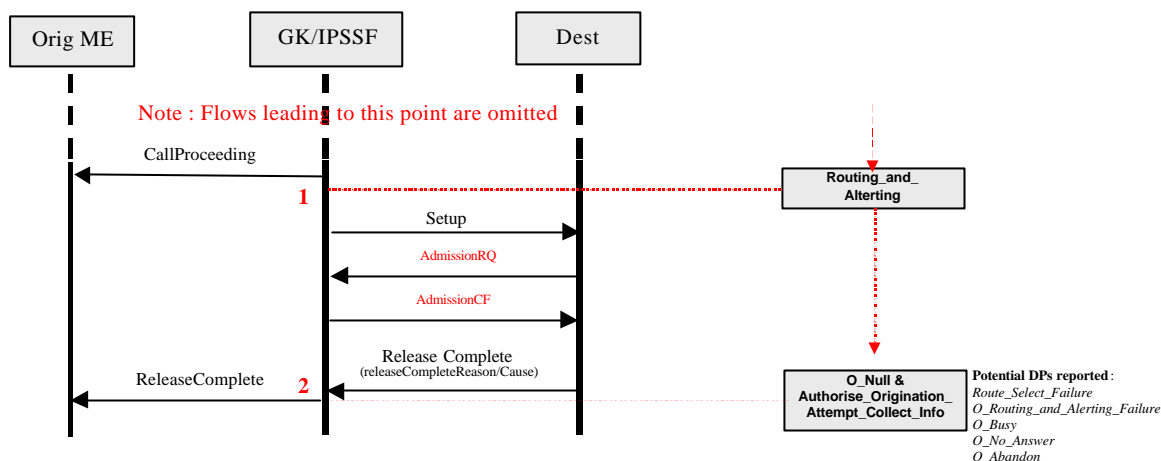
Orig ME

GK/IPSSF

Dest

Note : Flows leading to this point are omitted

CallProceeding

1

Routing_and_ Alterting

Setup

AdmissionRQ

AdmissionCF

Release Complete (releaseCompleteReason/Cause)

ReleaseComplete

2

O_Null & Authorise_Origination_ Attempt_Collect_Info

Potential DPs reported:
Route_Select_Failure
O_Routing_and_Alerting_Failure
O_Busy
O_No_Answer
O_Abandon